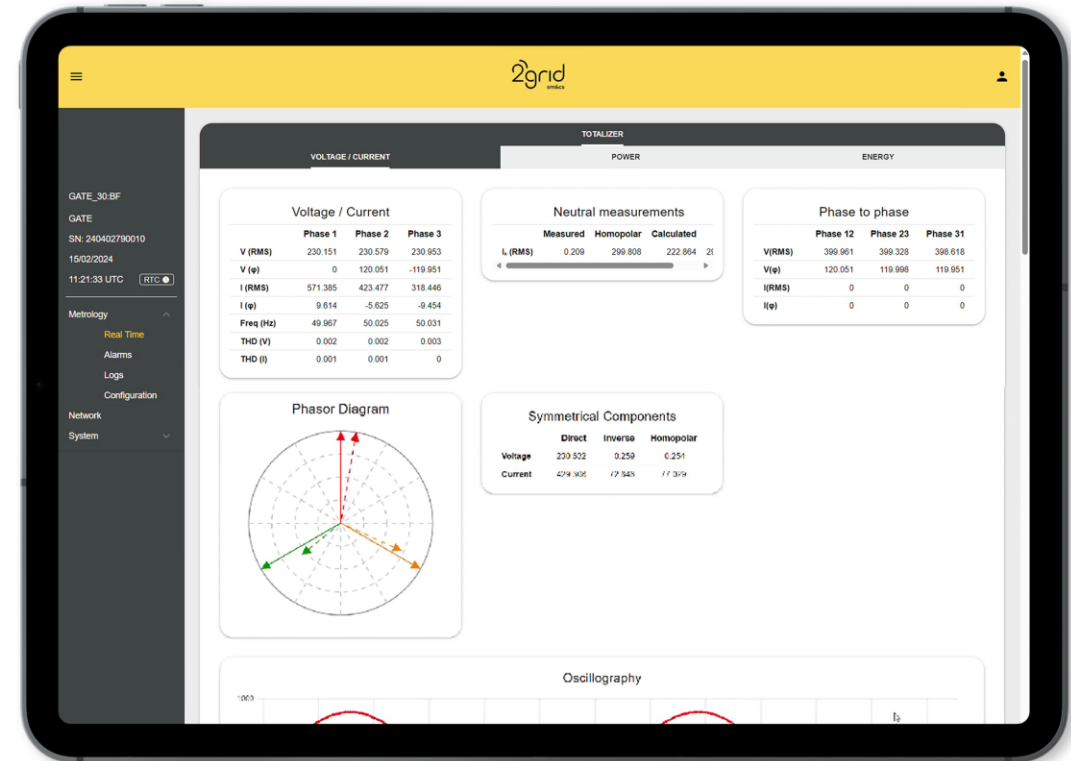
2grid smilics

GATE_30:BF
GATE
SN: 240402790010
15/02/2024
11:21:33 UTC RTC

Metrology
Real Time
Alarms
Logs
Configuration
Network
System

TOTALIZER
VOLTAGE / CURRENT
POWER
ENERGY

Voltage / Current

| | Phase 1 | Phase 2 | Phase 3 |
|---|---|---|---|
| V (RMS) | 230.151 | 230.579 | 230.953 |
| V (φ) | 0 | 120.051 | -119.951 |
| I (RMS) | 571.385 | 423.477 | 318.446 |
| I (φ) | 9.614 | -5.625 | -9.454 |
| Freq (Hz) | 49.967 | 50.025 | 50.031 |
| THD (V) | 0.002 | 0.002 | 0.003 |
| THD (I) | 0.001 | 0.001 | 0 |

Neutral measurements

| | Measured | Homopolar | Calculated | |
|---|---|---|---|---|
| $I_n$ (RMS) | 0.209 | 299.808 | 222.864 | 2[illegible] |

Phase to phase

| | Phase 12 | Phase 23 | Phase 31 |
|---|---|---|---|
| V(RMS) | 399.961 | 399.328 | 398.618 |
| V(φ) | 120.051 | 119.998 | 119.951 |
| I(RMS) | 0 | 0 | 0 |
| I(φ) | 0 | 0 | 0 |

Phasor Diagram

Symmetrical Components

| | Direct | Inverse | Homopolar |
|---|---|---|---|
| Voltage | 230.532 | 0.259 | 0.254 |
| Current | 429.906 | 77.843 | 77.379 |

Oscillography
1000